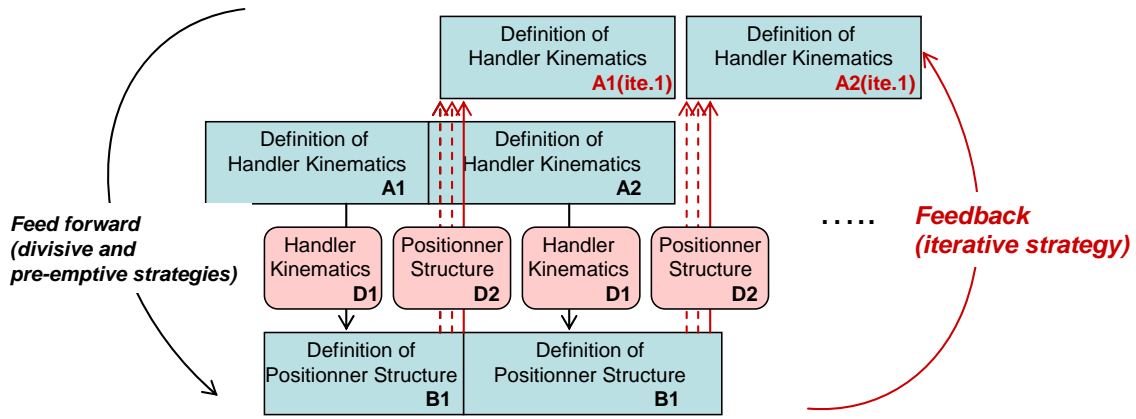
Definition of Handler Kinematics A1(ite.1)

Definition of Handler Kinematics A2(ite.1)

Definition of Handler Kinematics A1

Definition of Handler Kinematics A2

Feed forward (divisive and pre-emptive strategies)

Handler Kinematics D1

Positionner Structure D2

Handler Kinematics D1

Positionner Structure D2

.....

Feedback (iterative strategy)

Definition of Positionner Structure B1

Definition of Positionner Structure B1